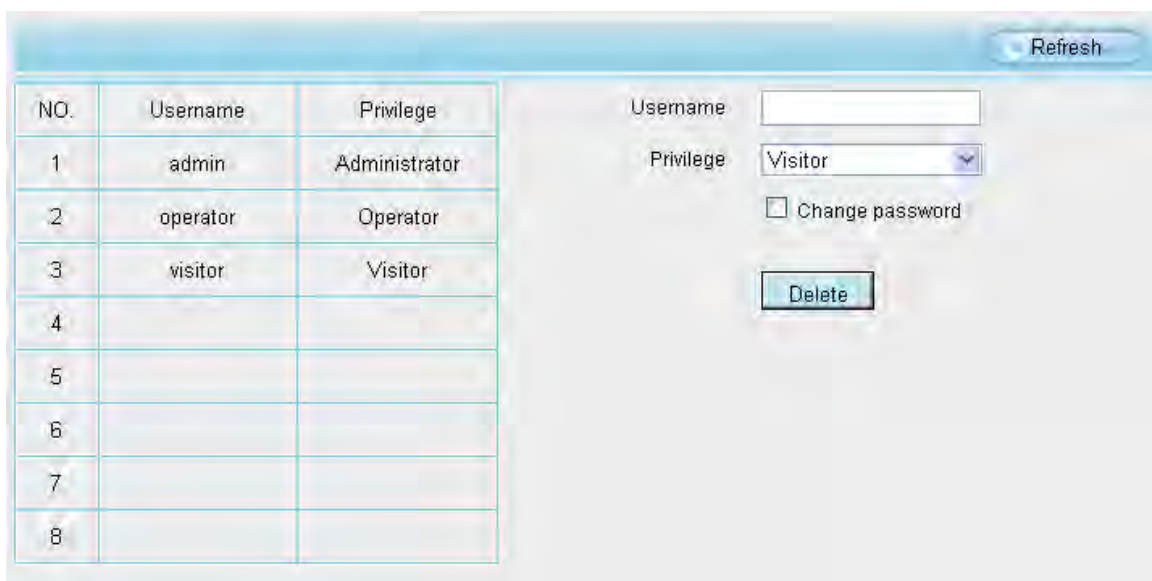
Refresh

| NO. | Username | Privilege |
|---|---|---|
| 1 | admin | Administrator |
| 2 | operator | Operator |
| 3 | visitor | Visitor |
| 4 | | |
| 5 | | |
| 6 | | |
| 7 | | |
| 8 | | |

Username

Privilege Visitor

Change password

Delete